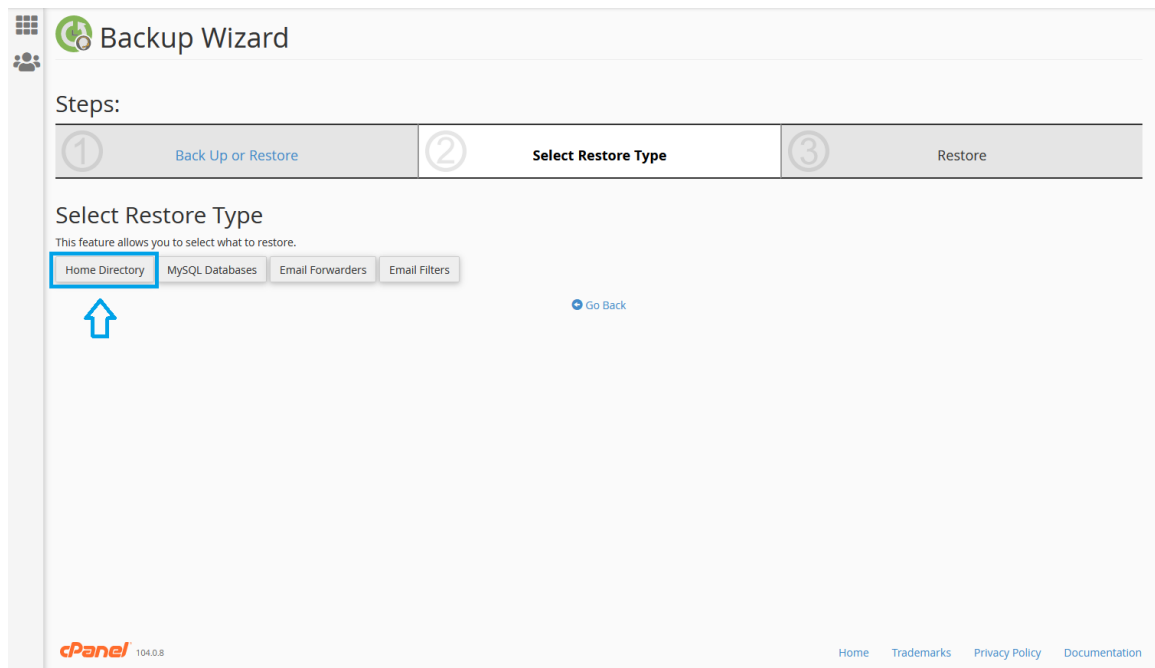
Backup Wizard

Steps:

1 Back Up or Restore

2 Select Restore Type

3 Restore

Select Restore Type

This feature allows you to select what to restore.

Home Directory | MySQL Databases | Email Forwarders | Email Filters

Go Back

cPanel 104.0.8

Home Trademarks Privacy Policy Documentation